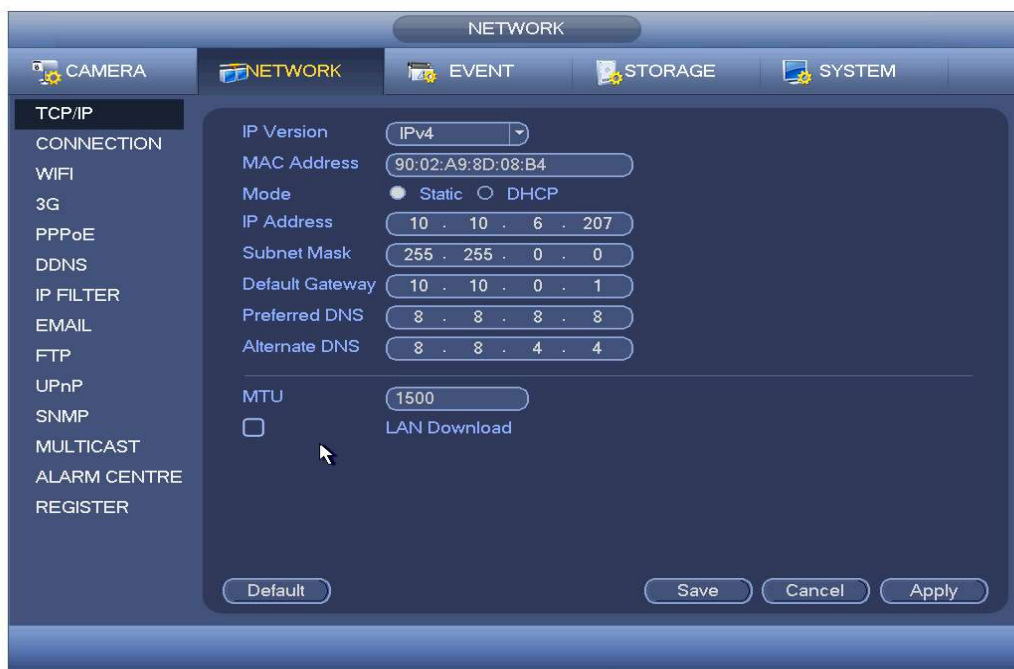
NETWORK

CAMERA
NETWORK
EVENT
STORAGE
SYSTEM

TCP/IP
CONNECTION
WIFI
3G
PPPoE
DDNS
IP FILTER
EMAIL
FTP
UPnP
SNMP
MULTICAST
ALARM CENTRE
REGISTER

IP Version IPv4
MAC Address 90:02:A9:8D:08:B4
Mode Static DHCP
IP Address 10 . 10 . 6 . 207
Subnet Mask 255 . 255 . 0 . 0
Default Gateway 10 . 10 . 0 . 1
Preferred DNS 8 . 8 . 8 . 8
Alternate DNS 8 . 8 . 4 . 4

MTU 1500
LAN Download

Default
Save
Cancel
Apply